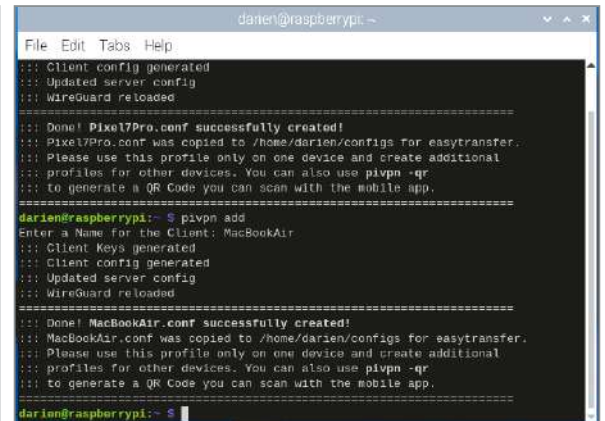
darien@raspberrypi: ~

File Edit Tabs Help

::: Client config generated
::: Updated server config
::: WireGuard reloaded
========================================================================
::: Done! Pixel7Pro.conf successfully created!
::: Pixel7Pro.conf was copied to /home/darien/configs for easytransfer.
::: Please use this profile only on one device and create additional
::: profiles for other devices. You can also use pivpn -qr
::: to generate a QR Code you can scan with the mobile app.
========================================================================
darien@raspberrypi:~ $ pivpn add
Enter a Name for the Client: MacBookAir
::: Client Keys generated
::: Client config generated
::: Updated server config
::: WireGuard reloaded
========================================================================
::: Done! MacBookAir.conf successfully created!
::: MacBookAir.conf was copied to /home/darien/configs for easytransfer.
::: Please use this profile only on one device and create additional
::: profiles for other devices. You can also use pivpn -qr
::: to generate a QR Code you can scan with the mobile app.
========================================================================
darien@raspberrypi:~ $